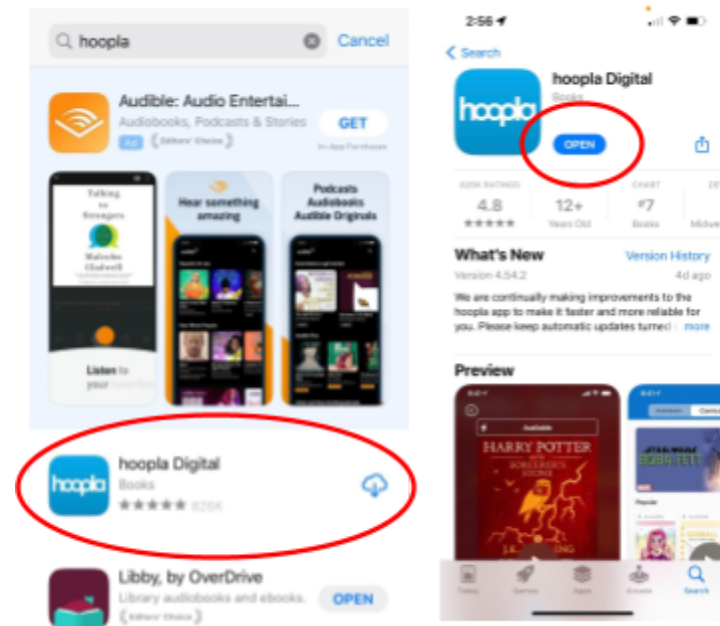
hoopla

Cancel

Audible: Audio Entertai...

Audiobooks, Podcasts & Stories

Ad

Editors' Choice

GET

In-App Purchases

Talking to Strangers

Malcolm Gladwell

Listen to your

Hear something amazing

Podcasts Audiobooks Audible Originals

hoopla Digital

Books

★★★★★ 826K

Libby, by OverDrive

Library audiobooks and ebooks.

Editors' Choice

OPEN

2:56

Search

hoopla Digital

Books

OPEN

826K RATINGS

4.8

★★★★★

12+

Years Old

CHART

#7

Books

Mdwe

What's New

Version History

Version 4.54.2

4d ago

We are continually making improvements to the hoopla app to make it faster and more reliable for you. Please keep automatic updates turned

more

Preview

Available

HARRY POTTER AND THE SORCERER'S STONE

J.K. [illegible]

STAR WARS

Popular

Today

Games

Apps

Arcade

Search